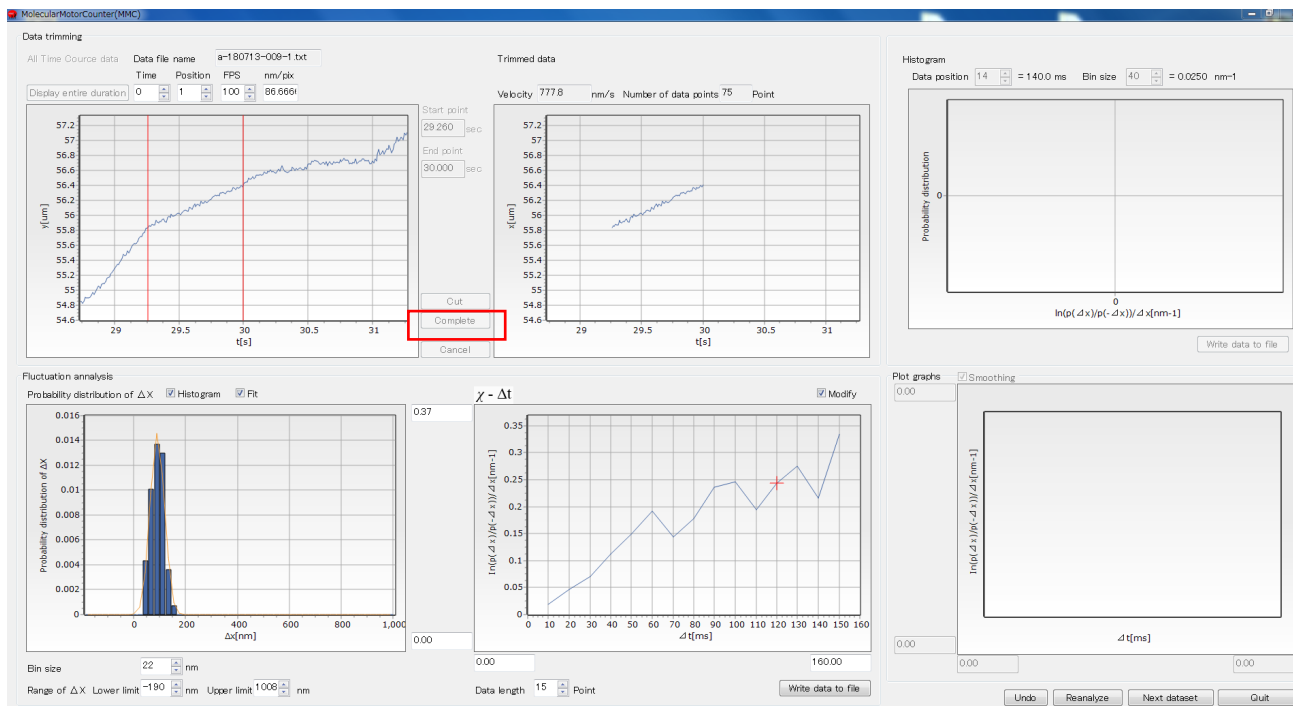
MolecularMotorCounter(MMC)

Data trimming

All Time Cource data  Data file name  a-180713-009-1.txt
Time  Position  FPS  nm/pix
Display entire duration  0  1  100  86.6660

57.2
57
56.8
56.6
56.4
56.2
56
55.8
55.6
55.4
55.2
55
54.8
54.6
y[um]
29  29.5  30  30.5  31
t[s]

Start point
29.260 sec
End point
30.000 sec

Cut
Complete
Cancel

Trimmed data

Velocity 777.8 nm/s  Number of data points 75 Point

57.2
57
56.8
56.6
56.4
56.2
56
55.8
55.6
55.4
55.2
55
54.8
54.6
x[um]
29  29.5  30  30.5  31
t[s]

Histogram

Data position 14 = 140.0 ms  Bin size 40 = 0.0250 nm-1

Probability distribution
0
0
ln(p(⊿x)/p(-⊿x))/⊿x[nm-1]

Write data to file

Fluctuation annalysis

Probability distribution of ΔX  Histogram  Fit

0.016
0.014
0.012
0.01
0.008
0.006
0.004
0.002
0
Probability distribution of ΔX
0  200  400  600  800  1,000
Δx[nm]

0.37
0.00

$\chi$ - $\Delta$t  Modify

0.35
0.3
0.25
0.2
0.15
0.1
0.05
0
ln(p(⊿x)/p(-⊿x))/⊿x[nm-1]
0  10  20  30  40  50  60  70  80  90  100  110  120  130  140  150  160
⊿t[ms]

0.00  160.00

Bin size  22  nm
Range of ΔX  Lower limit  -190  nm  Upper limit  1008  nm

Data length  15  Point
Write data to file

Plot graphs  Smoothing
0.00
ln(p(⊿x)/p(-⊿x))/⊿x[nm-1]
⊿t[ms]
0.00
0.00  0.00

Undo  Reanalyze  Next dataset  Quit